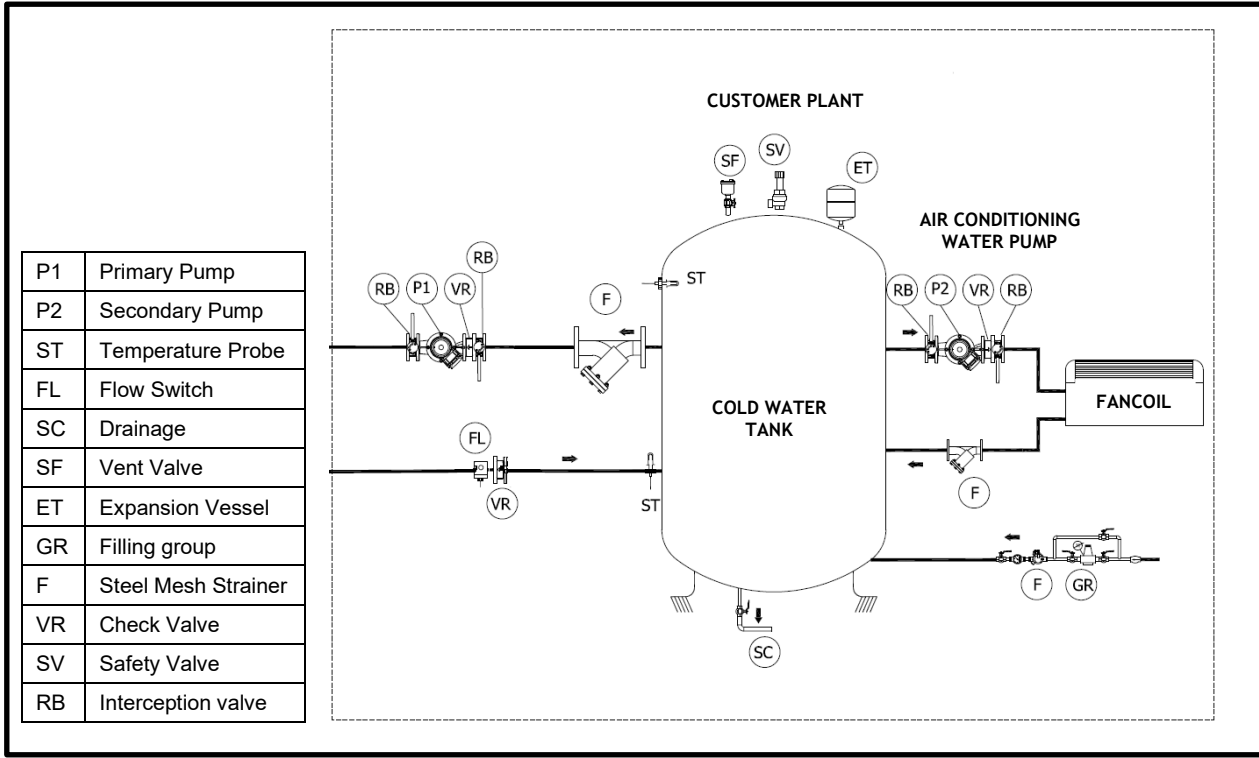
| P1 | Primary Pump |
|---|---|
| P2 | Secondary Pump |
| ST | Temperature Probe |
| FL | Flow Switch |
| SC | Drainage |
| SF | Vent Valve |
| ET | Expansion Vessel |
| GR | Filling group |
| F | Steel Mesh Strainer |
| VR | Check Valve |
| SV | Safety Valve |
| RB | Interception valve |

CUSTOMER PLANT

SF SV ET

AIR CONDITIONING WATER PUMP

RB P1 VR RB

F

ST

RB P2 VR RB

COLD WATER TANK

FANCOIL

FL

VR

ST

F

F GR

SC